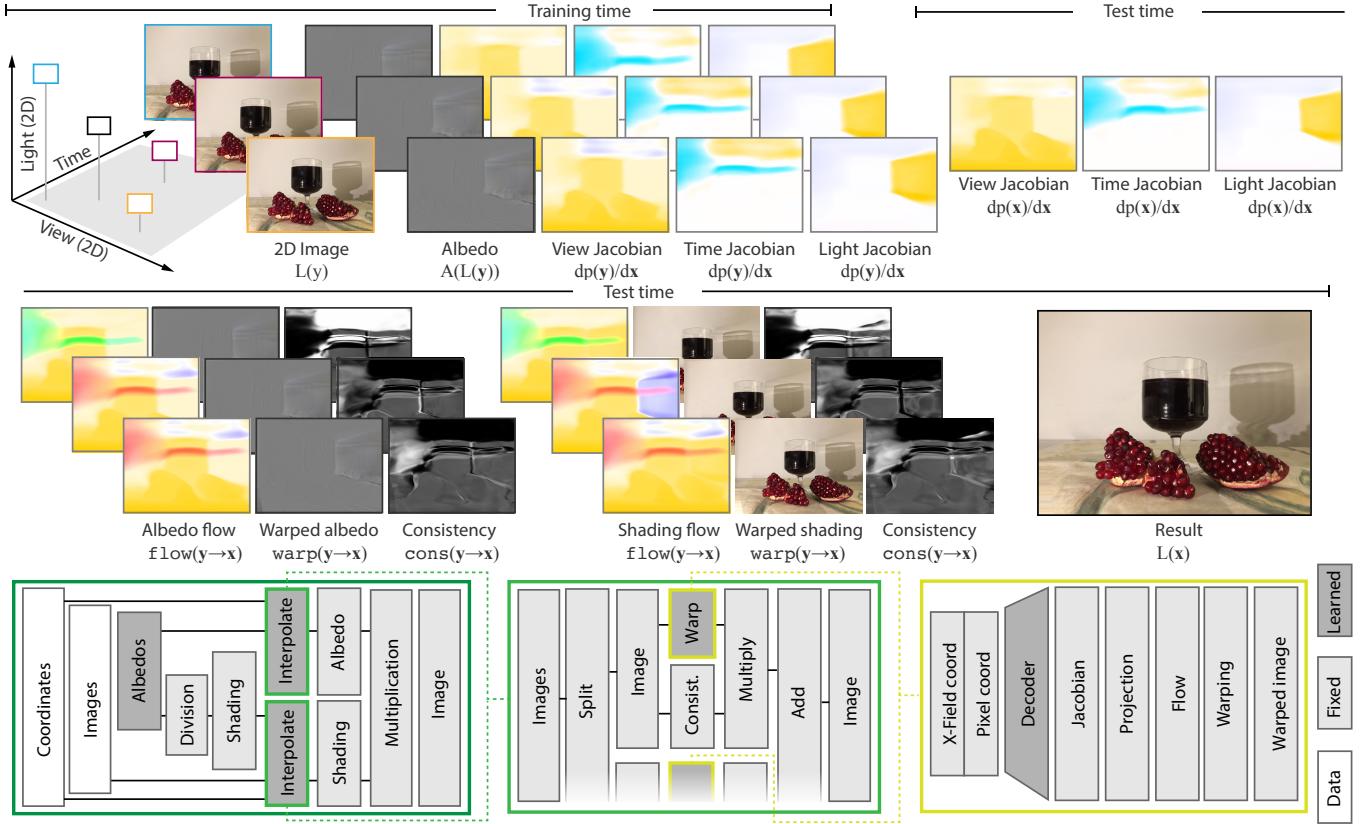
Training time

Test time

Light (2D)

Time

View (2D)

2D Image
L(y)

Albedo
A(L($\mathbf{y}$))

View Jacobian
dp($\mathbf{y}$)/d$\mathbf{x}$

Time Jacobian
dp($\mathbf{y}$)/d$\mathbf{x}$

Light Jacobian
dp($\mathbf{y}$)/d$\mathbf{x}$

View Jacobian
dp($\mathbf{x}$)/d$\mathbf{x}$

Time Jacobian
dp($\mathbf{x}$)/d$\mathbf{x}$

Light Jacobian
dp($\mathbf{x}$)/d$\mathbf{x}$

Test time

Albedo flow
flow($\mathbf{y}$→$\mathbf{x}$)

Warped albedo
warp($\mathbf{y}$→$\mathbf{x}$)

Consistency
cons($\mathbf{y}$→$\mathbf{x}$)

Shading flow
flow($\mathbf{y}$→$\mathbf{x}$)

Warped shading
warp($\mathbf{y}$→$\mathbf{x}$)

Consistency
cons($\mathbf{y}$→$\mathbf{x}$)

Result
L($\mathbf{x}$)

Coordinates

Images

Albedos

Division

Shading

Interpolate

Interpolate

Albedo

Shading

Multiplication

Image

Images

Split

Image

Warp

Consist.

Multiply

Add

Image

X-Field coord

Pixel coord

Decoder

Jacobian

Projection

Flow

Warping

Warped image

Learned

Fixed

Data